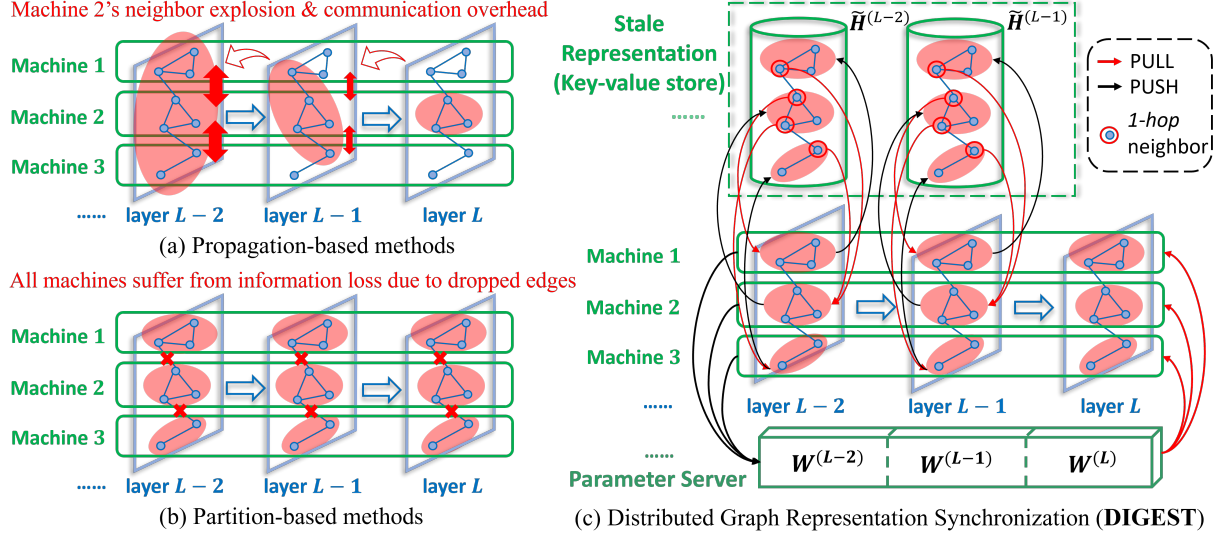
Machine 2's neighbor explosion & communication overhead

Machine 1
Machine 2
Machine 3
......
layer $L-2$
layer $L-1$
layer $L$

(a) Propagation-based methods

All machines suffer from information loss due to dropped edges

Machine 1
Machine 2
Machine 3
......
layer $L-2$
layer $L-1$
layer $L$

(b) Partition-based methods

Stale Representation (Key-value store)
......
$\widetilde{\boldsymbol{H}}^{(L-2)}$
$\widetilde{\boldsymbol{H}}^{(L-1)}$

PULL
PUSH
1-hop neighbor

Machine 1
Machine 2
Machine 3
......
layer $L-2$
layer $L-1$
layer $L$
......
Parameter Server
$\boldsymbol{W}^{(L-2)}$
$\boldsymbol{W}^{(L-1)}$
$\boldsymbol{W}^{(L)}$

(c) Distributed Graph Representation Synchronization (DIGEST)